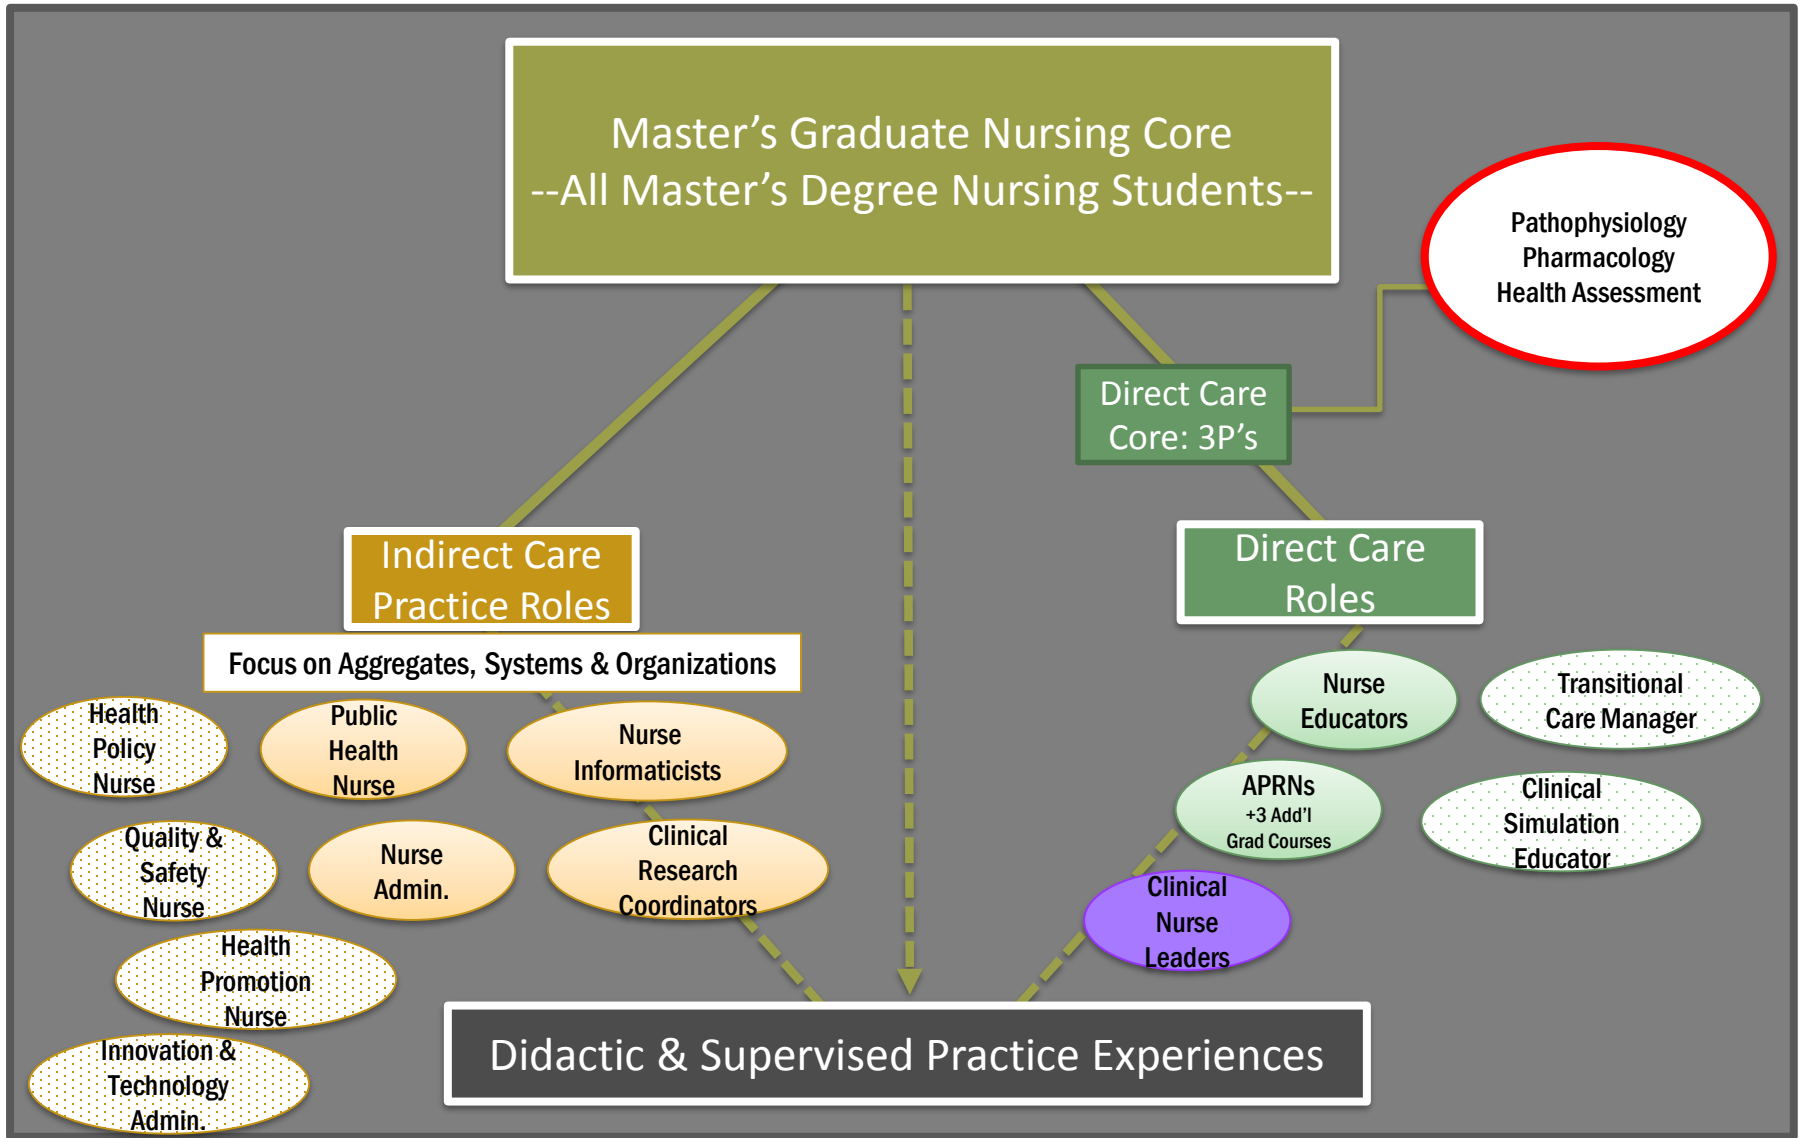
Master’s Graduate Nursing Core
--All Master’s Degree Nursing Students--

Pathophysiology
Pharmacology
Health Assessment

Direct Care Core: 3P’s

Indirect Care Practice Roles

Direct Care Roles

Focus on Aggregates, Systems & Organizations

Health Policy Nurse

Public Health Nurse

Nurse Informaticists

Quality & Safety Nurse

Nurse Admin.

Clinical Research Coordinators

Health Promotion Nurse

Innovation & Technology Admin.

Nurse Educators

Transitional Care Manager

APRNs
+3 Add’l
Grad Courses

Clinical Simulation Educator

Clinical Nurse Leaders

Didactic & Supervised Practice Experiences